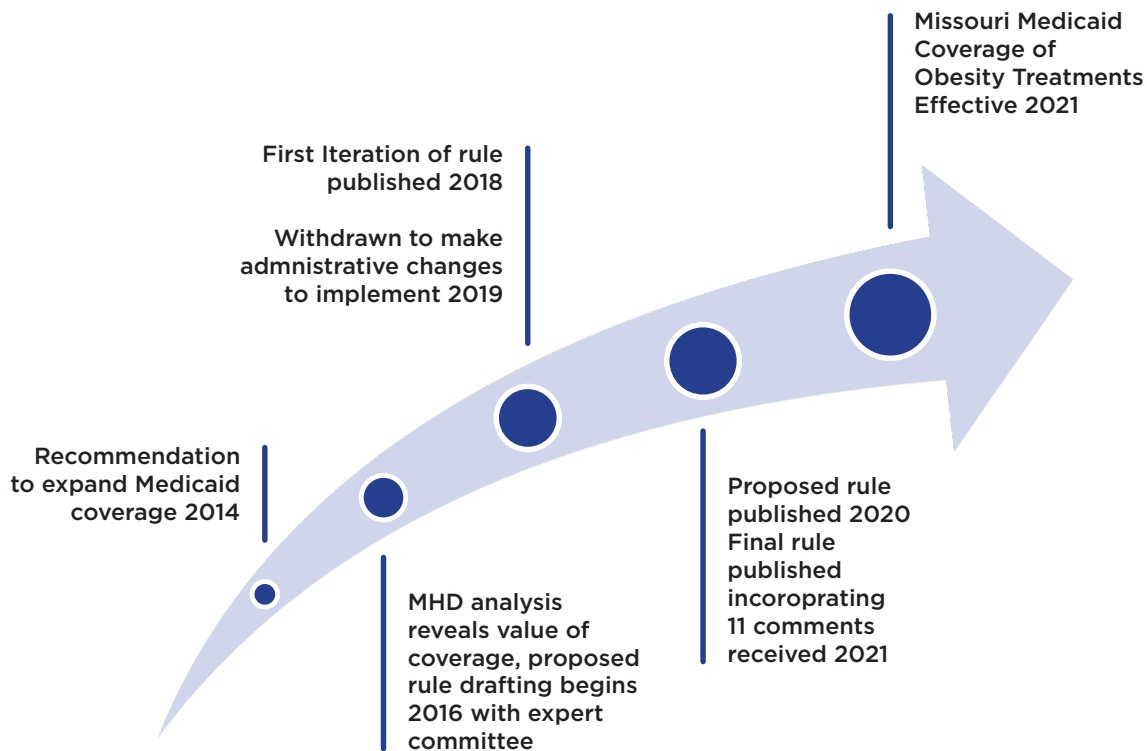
Missouri Medicaid Coverage of Obesity Treatments Effective 2021

First Iteration of rule published 2018

Withdrawn to make admnistrative changes to implement 2019

Recommendation to expand Medicaid coverage 2014

Proposed rule published 2020
Final rule published incoroprating 11 comments received 2021

MHD analysis reveals value of coverage, proposed rule drafting begins 2016 with expert committee